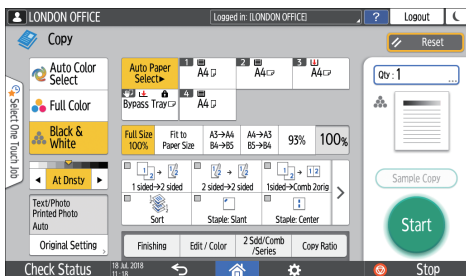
LONDON OFFICE
Logged in: [LONDON OFFICE]
?
Logout
Copy
Reset
Auto Color Select
Full Color
Black & White
Select One Touch Job
Auto Paper Select▸
1 A4
2 A4
3 A4
Bypass Tray
4 A4
Qty : 1
Full Size 100%
Fit to Paper Size
A3→A4 B4→B5
A4→A3 B5→B4
93%
100%
At Dnsty
1 sided→2 sided
2 sided→2 sided
1sided→Comb 2orig
Sort
Staple: Slant
Staple: Center
Sample Copy
Text/Photo Printed Photo Auto
Original Setting
Finishing
Edit / Color
2 Sdd/Comb /Series
Copy Ratio
Start
Check Status
18 Jul. 2018 11:18
Stop